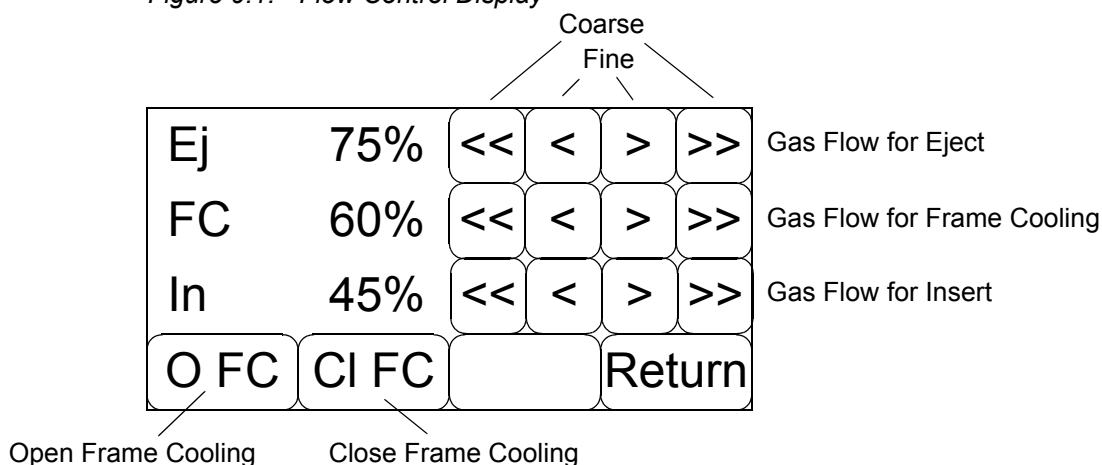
Figure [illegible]: Flow Control Display

Coarse
Fine

| Ej | 75% | << | < | > | >> |
|---|---|---|---|---|---|
| FC | 60% | << | < | > | >> |
| In | 45% | << | < | > | >> |

Gas Flow for Eject
Gas Flow for Frame Cooling
Gas Flow for Insert

O FC
Cl FC
Return

Open Frame Cooling
Close Frame Cooling